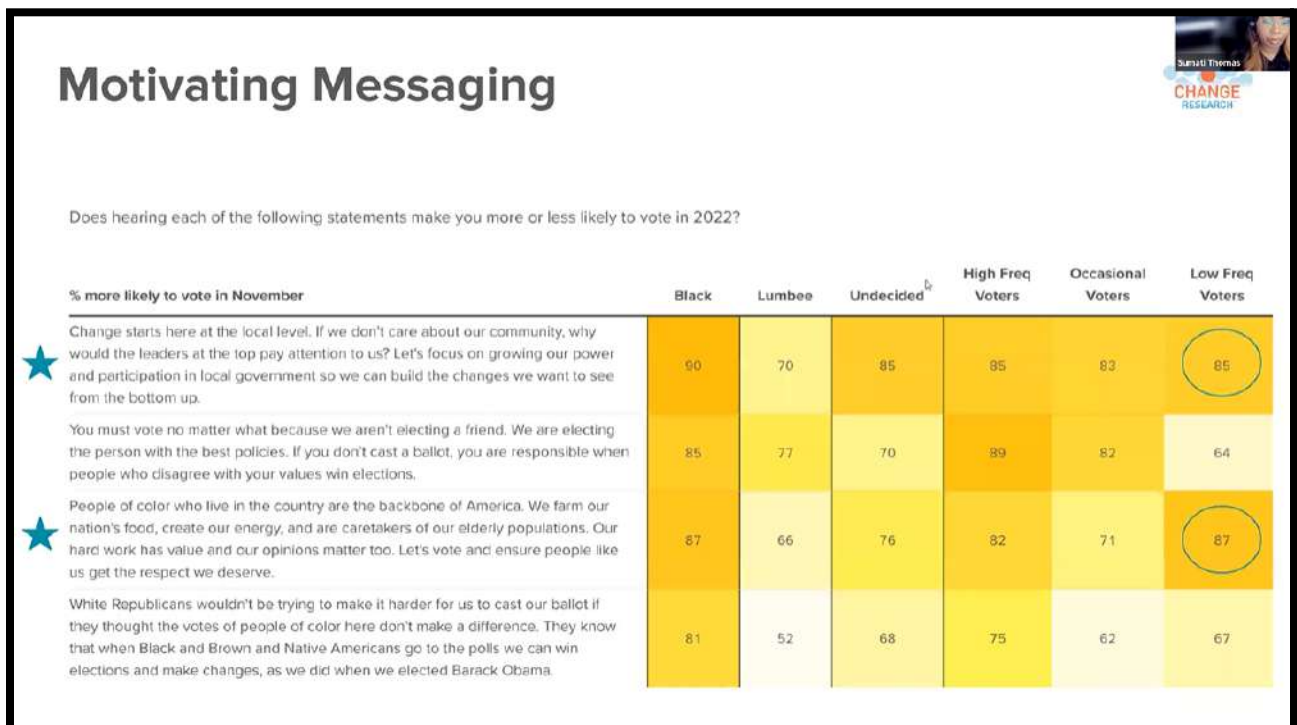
Motivating Messaging

Sumati Thomas

CHANGE RESEARCH

Does hearing each of the following statements make you more or less likely to vote in 2022?

| % more likely to vote in November | Black | Lumbee | Undecided | High Freq Voters | Occasional Voters | Low Freq Voters |
|---|---|---|---|---|---|---|
| Change starts here at the local level. If we don't care about our community, why would the leaders at the top pay attention to us? Let's focus on growing our power and participation in local government so we can build the changes we want to see from the bottom up. | 90 | 70 | 85 | 85 | 83 | 85 |
| You must vote no matter what because we aren't electing a friend. We are electing the person with the best policies. If you don't cast a ballot, you are responsible when people who disagree with your values win elections. | 85 | 77 | 70 | 89 | 82 | 64 |
| People of color who live in the country are the backbone of America. We farm our nation's food, create our energy, and are caretakers of our elderly populations. Our hard work has value and our opinions matter too. Let's vote and ensure people like us get the respect we deserve. | 87 | 66 | 76 | 82 | 71 | 87 |
| White Republicans wouldn't be trying to make it harder for us to cast our ballot if they thought the votes of people of color here don't make a difference. They know that when Black and Brown and Native Americans go to the polls we can win elections and make changes, as we did when we elected Barack Obama. | 81 | 52 | 68 | 75 | 62 | 67 |